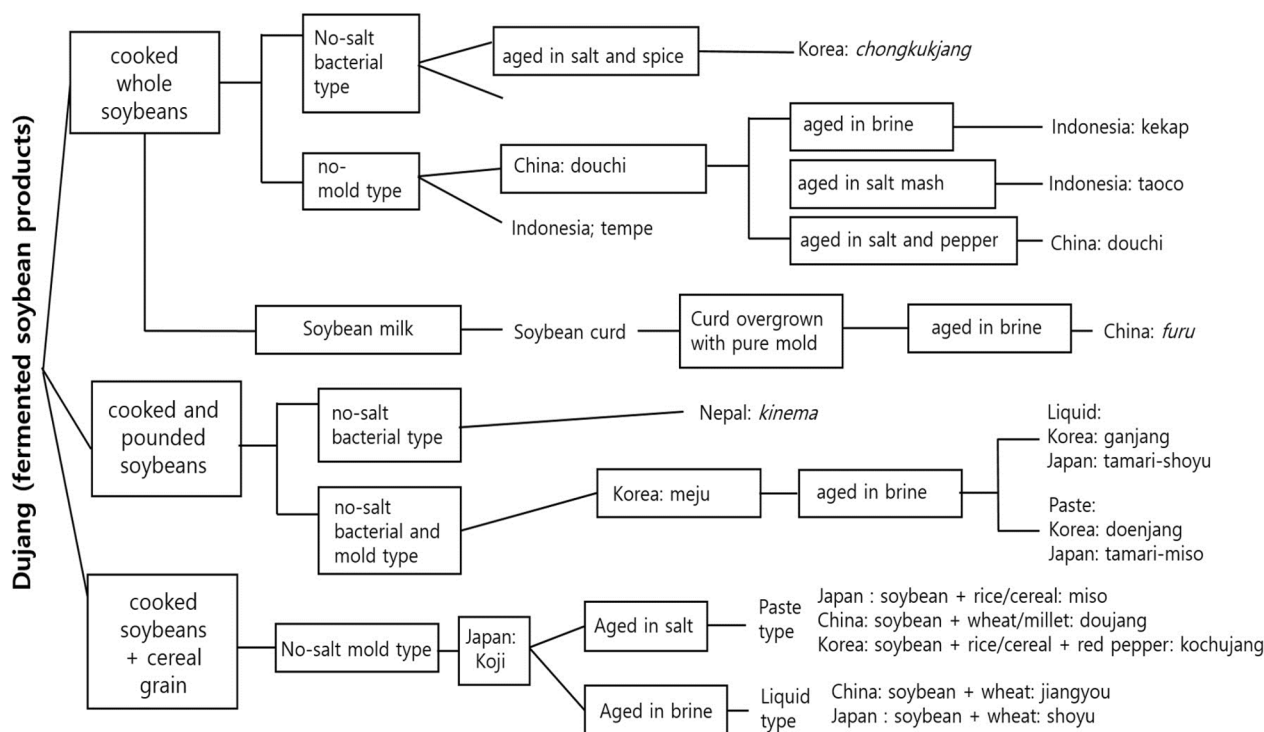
Dujang (fermented soybean products)

cooked whole soybeans

No-salt bacterial type

aged in salt and spice

Korea: *chongkukjang*

no-mold type

China: douchi

Indonesia; tempe

aged in brine

Indonesia: kekap

aged in salt mash

Indonesia: taoco

aged in salt and pepper

China: douchi

Soybean milk

Soybean curd

Curd overgrown with pure mold

aged in brine

China: *furu*

cooked and pounded soybeans

no-salt bacterial type

Nepal: *kinema*

no-salt bacterial and mold type

Korea: meju

aged in brine

Liquid:
Korea: ganjang
Japan: tamari-shoyu

Paste:
Korea: doenjang
Japan: tamari-miso

cooked soybeans + cereal grain

No-salt mold type

Japan: Koji

Aged in salt

Paste type

Japan : soybean + rice/cereal: miso
China: soybean + wheat/millet: doujang
Korea: soybean + rice/cereal + red pepper: kochujang

Aged in brine

Liquid type

China: soybean + wheat: jiangyou
Japan : soybean + wheat: shoyu